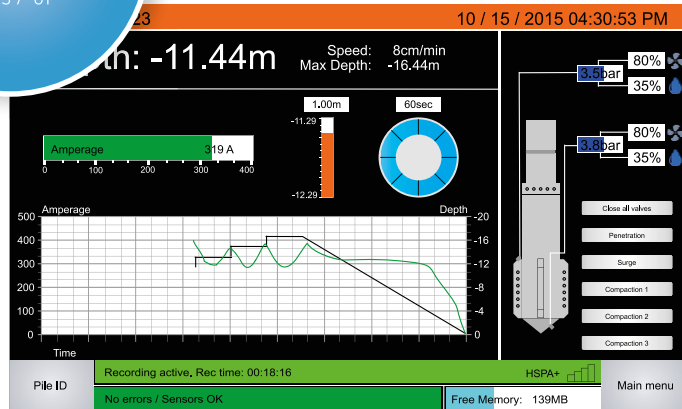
5 / 6?
23

10 / 15 / 2015 04:30:53 PM

th: -11.44m

Speed: 8cm/min
Max Depth: -16.44m

1.00m
-11.29
-12.29

60sec

Amperage 319 A
0 100 200 300 400

Amperage
Depth
500
400
300
200
100
0
-20
-16
-12
-8
-4
0
Time

80%
3.5bar
35%
80%
3.8bar
35%

Close all valves
Penetration
Surge
Compaction 1
Compaction 2
Compaction 3

Pile ID
Recording active. Rec time: 00:18:16
HSPA+
No errors / Sensors OK
Free Memory: 139MB
Main menu